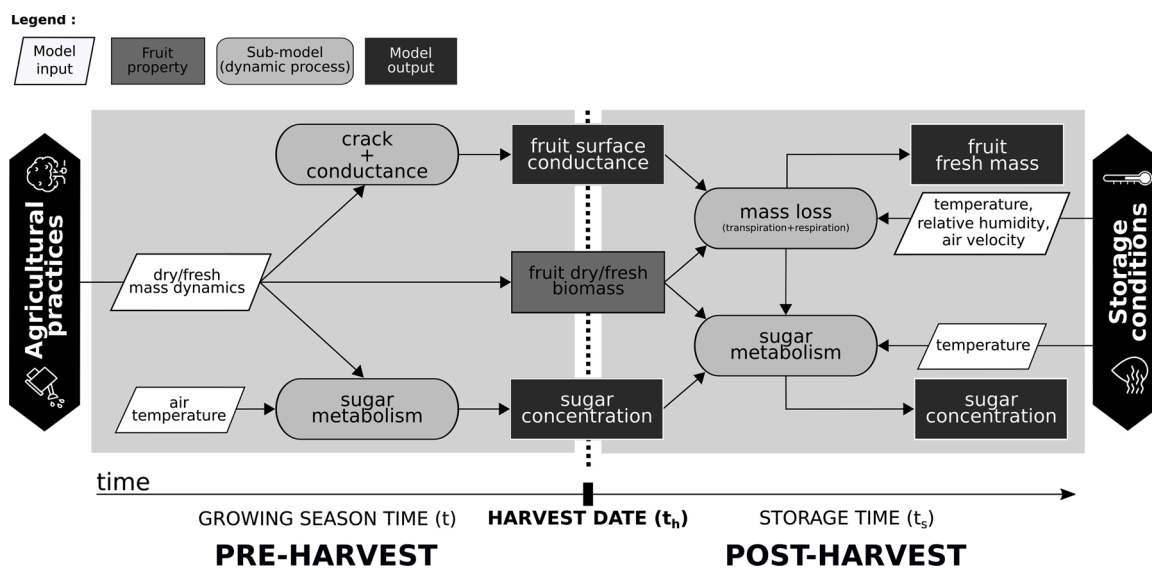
Legend :

Model input

Fruit property

Sub-model (dynamic process)

Model output

Agricultural practices

crack + conductance

fruit surface conductance

fruit fresh mass

mass loss (transpiration+respiration)

temperature, relative humidity, air velocity

Storage conditions

dry/fresh mass dynamics

fruit dry/fresh biomass

sugar metabolism

temperature

air temperature

sugar metabolism

sugar concentration

sugar concentration

time

GROWING SEASON TIME (t)

HARVEST DATE ($t_h$)

STORAGE TIME ($t_s$)

PRE-HARVEST

POST-HARVEST